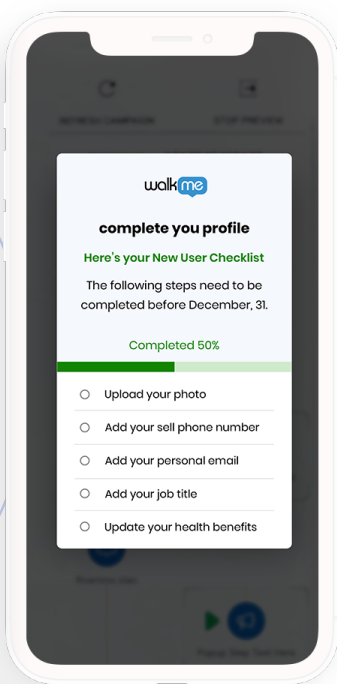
walkme

complete you profile

Here's your New User Checklist

The following steps need to be completed before December, 31.

Completed 50%

Upload your photo

Add your sell phone number

Add your personal email

Add your job title

Update your health benefits